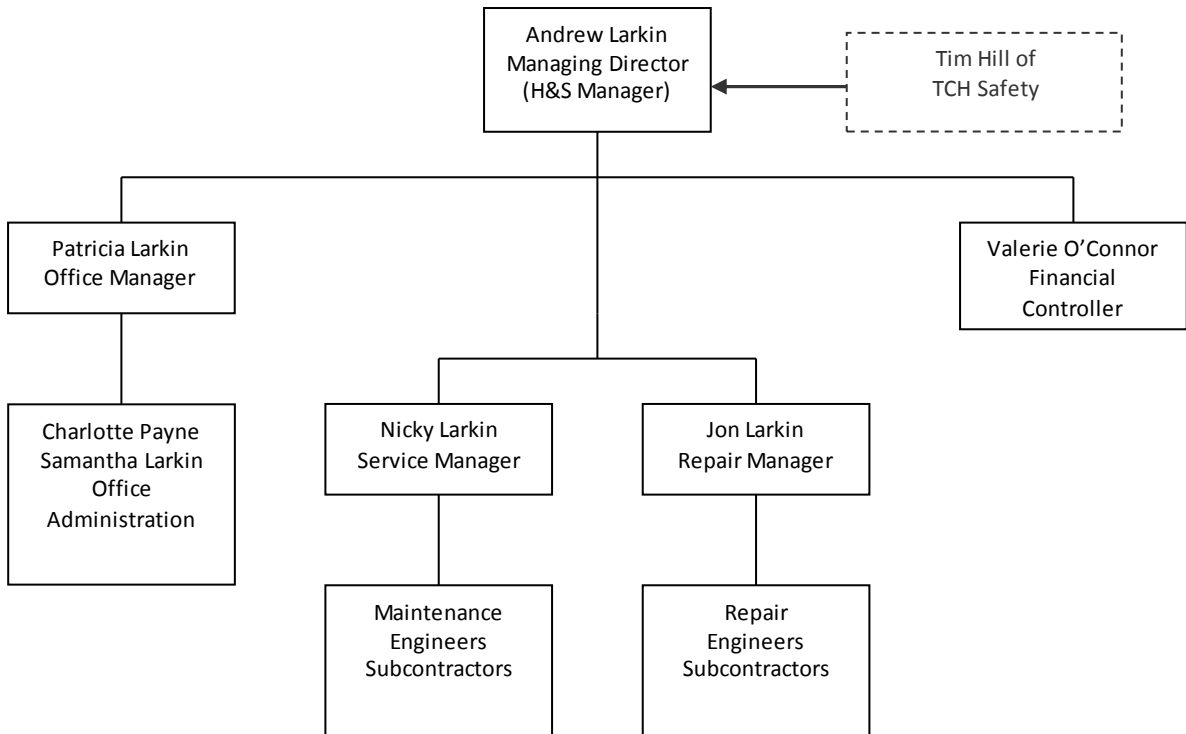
Andrew Larkin
Managing Director
(H&S Manager)

Tim Hill of
TCH Safety

Patricia Larkin
Office Manager

Valerie O’Connor
Financial
Controller

Charlotte Payne
Samantha Larkin
Office
Administration

Nicky Larkin
Service Manager

Jon Larkin
Repair Manager

Maintenance
Engineers
Subcontractors

Repair
Engineers
Subcontractors